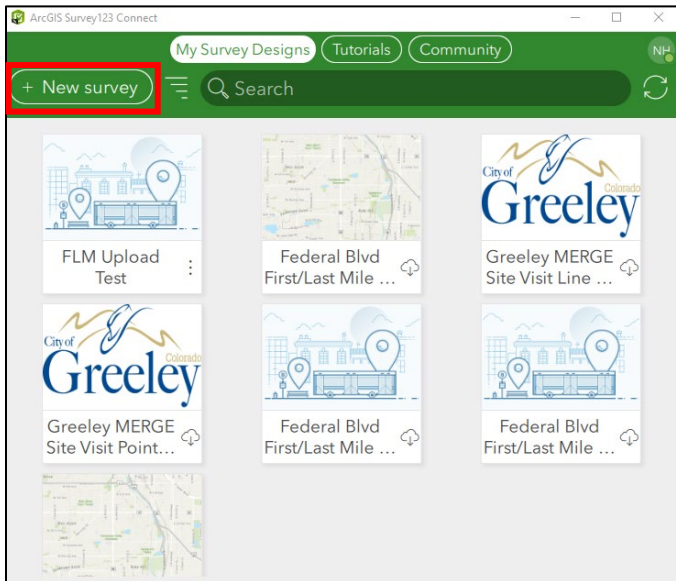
ArcGIS Survey123 Connect

My Survey Designs Tutorials Community

NH

+ New survey

Search

FLM Upload Test

Federal Blvd First/Last Mile ...

City of Greeley Colorado

Greeley MERGE Site Visit Line ...

City of Greeley Colorado

Greeley MERGE Site Visit Point...

Federal Blvd First/Last Mile ...

Federal Blvd First/Last Mile ...